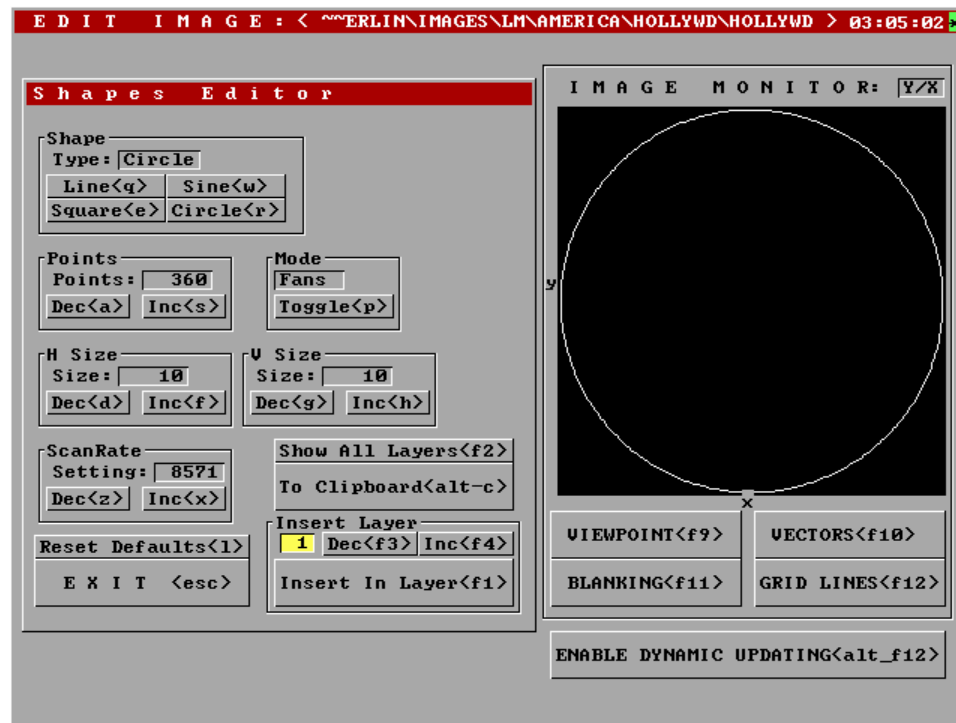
EDIT IMAGE: < ~~ERLIN\IMAGES\LM\AMERICA\HOLLYWD\HOLLYWD > 03:05:02

Shapes Editor

Shape
Type: Circle
Line<q> Sine<w>
Square<e> Circle<r>

Points
Points: 360
Dec<a> Inc<s>

Mode
Fans
Toggle<p>

H Size
Size: 10
Dec<d> Inc<f>

V Size
Size: 10
Dec<g> Inc<h>

ScanRate
Setting: 8571
Dec<z> Inc<x>

Show All Layers<f2>
To Clipboard<alt-c>

Reset Defaults<1>
EXIT <esc>

Insert Layer
1 Dec<f3> Inc<f4>
Insert In Layer<f1>

IMAGE MONITOR: Y/X

y

x

VIEWPOINT<f9> VECTORS<f10>
BLANKING<f11> GRID LINES<f12>

ENABLE DYNAMIC UPDATING<alt_f12>